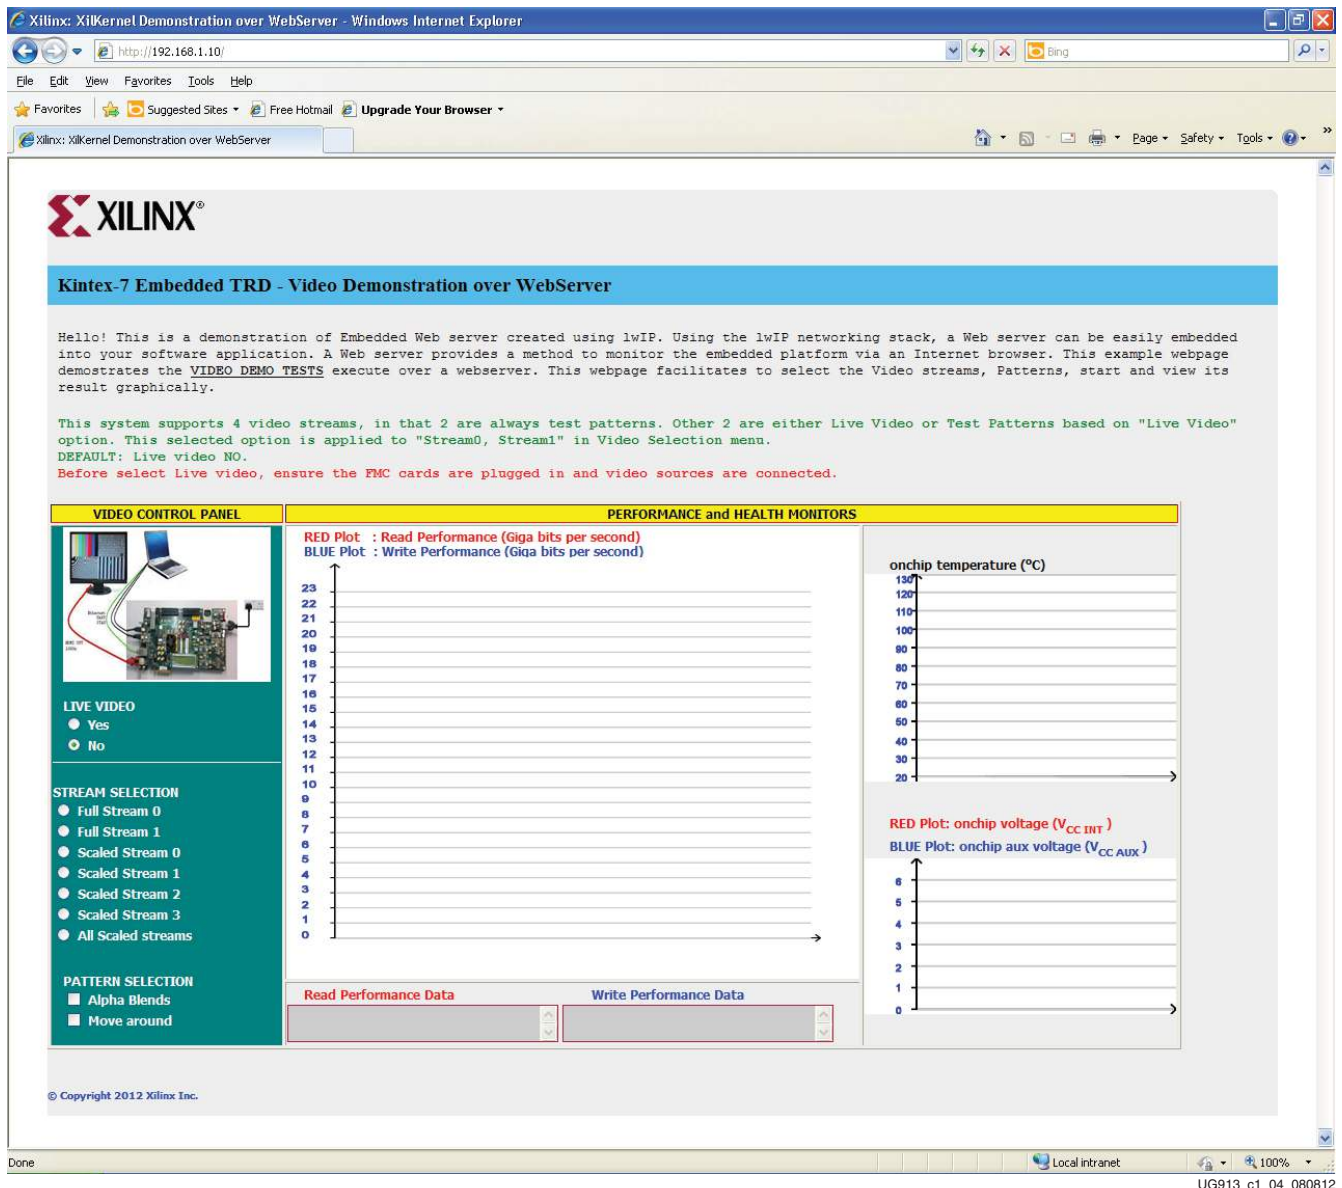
Xilinx: XilKernel Demonstration over WebServer - Windows Internet Explorer

http://192.168.1.10/

Bing

File Edit View Favorites Tools Help

Favorites Suggested Sites Free Hotmail Upgrade Your Browser

Xilinx: XilKernel Demonstration over WebServer

Page Safety Tools

XILINX®

Kintex-7 Embedded TRD - Video Demonstration over WebServer

Hello! This is a demonstration of Embedded Web server created using lwIP. Using the lwIP networking stack, a Web server can be easily embedded into your software application. A Web server provides a method to monitor the embedded platform via an Internet browser. This example webpage demostrates the VIDEO DEMO TESTS execute over a webserver. This webpage facilitates to select the Video streams, Patterns, start and view its result graphically.

This system supports 4 video streams, in that 2 are always test patterns. Other 2 are either Live Video or Test Patterns based on "Live Video" option. This selected option is applied to "Stream0, Stream1" in Video Selection menu.
DEFAULT: Live video NO.
Before select Live video, ensure the FMC cards are plugged in and video sources are connected.

VIDEO CONTROL PANEL

PERFORMANCE and HEALTH MONITORS

LIVE VIDEO
Yes
No

STREAM SELECTION
Full Stream 0
Full Stream 1
Scaled Stream 0
Scaled Stream 1
Scaled Stream 2
Scaled Stream 3
All Scaled streams

PATTERN SELECTION
Alpha Blends
Move around

RED Plot : Read Performance (Giga bits per second)
BLUE Plot : Write Performance (Giga bits per second)

23 22 21 20 19 18 17 16 15 14 13 12 11 10 9 8 7 6 5 4 3 2 1 0

Read Performance Data
Write Performance Data

onchip temperature (°C)
130 120 110 100 90 80 70 60 50 40 30 20

RED Plot: onchip voltage ($V_{CC\ INT}$)
BLUE Plot: onchip aux voltage ($V_{CC\ AUX}$)
6 5 4 3 2 1 0

© Copyright 2012 Xilinx Inc.

Done
Local intranet
100%

UG913_c1_04_080812